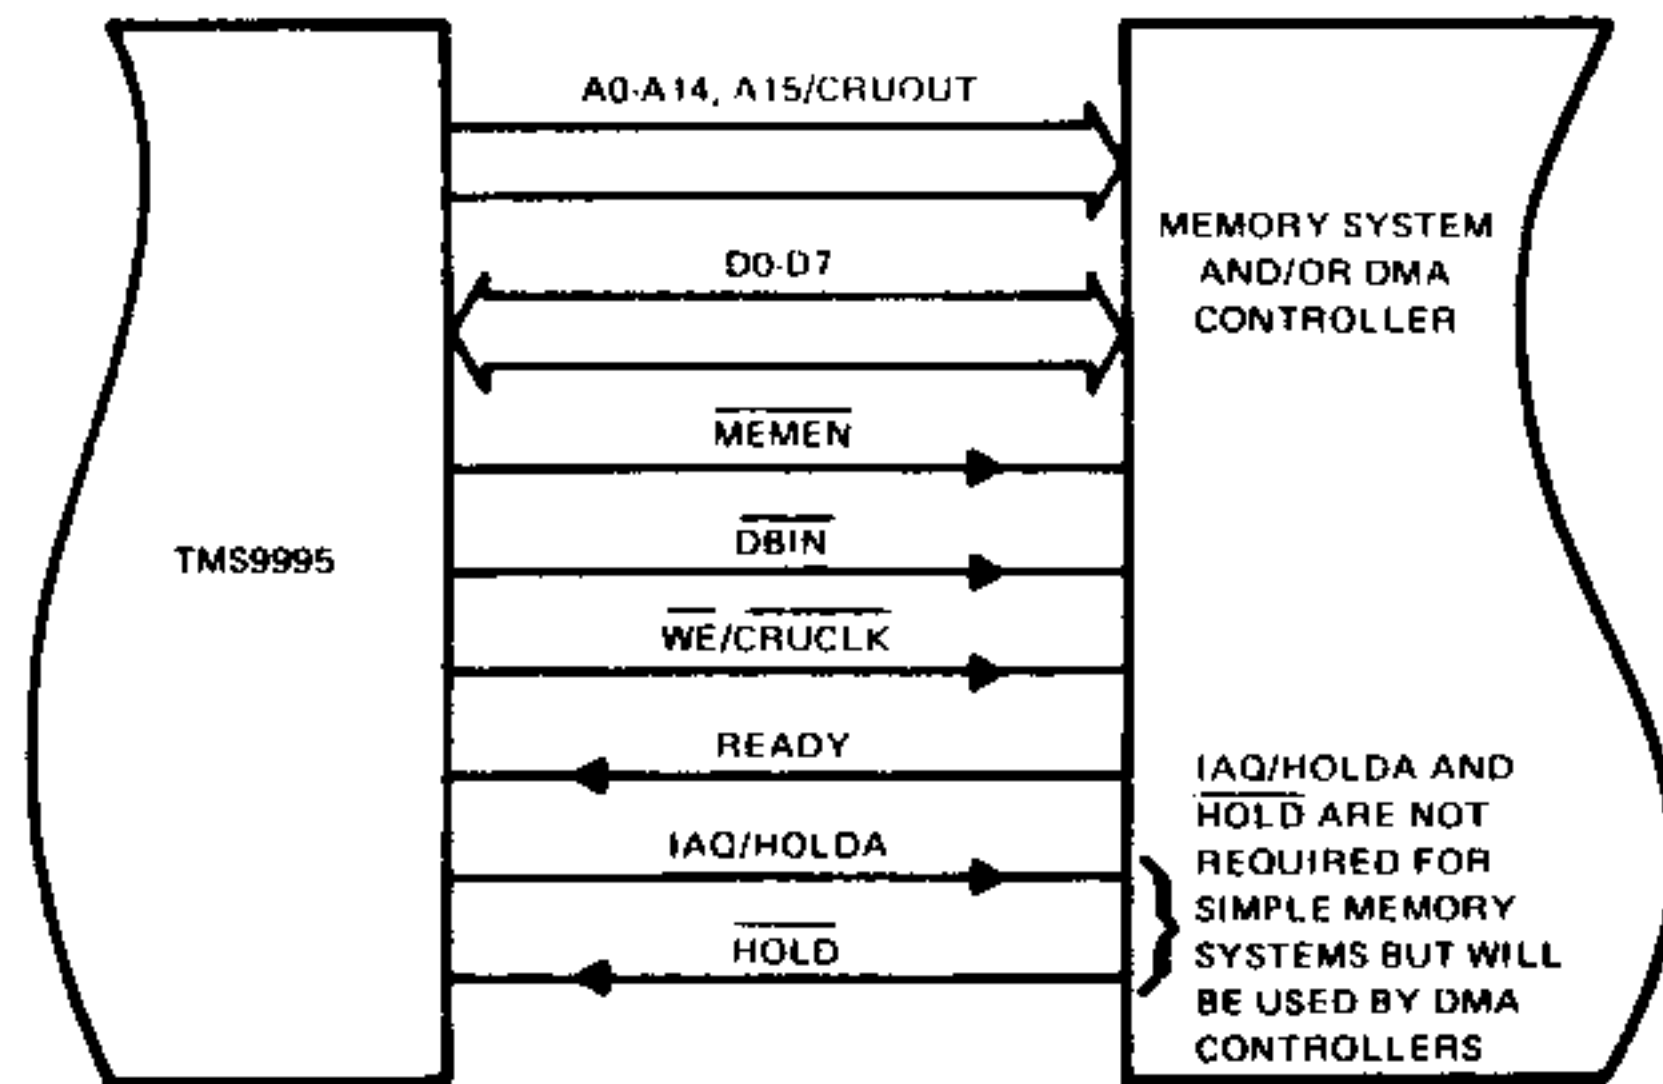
TMS9995

A0-A14, A15/CRUOUT

D0-D7

$\overline{\text{MEMEN}}$

$\overline{\text{DBIN}}$

$\overline{\text{WE}}/\overline{\text{CRUCLK}}$

READY

IAQ/HOLDA

$\overline{\text{HOLD}}$

MEMORY SYSTEM AND/OR DMA CONTROLLER

IAQ/HOLDA AND $\overline{\text{HOLD}}$ ARE NOT REQUIRED FOR SIMPLE MEMORY SYSTEMS BUT WILL BE USED BY DMA CONTROLLERS